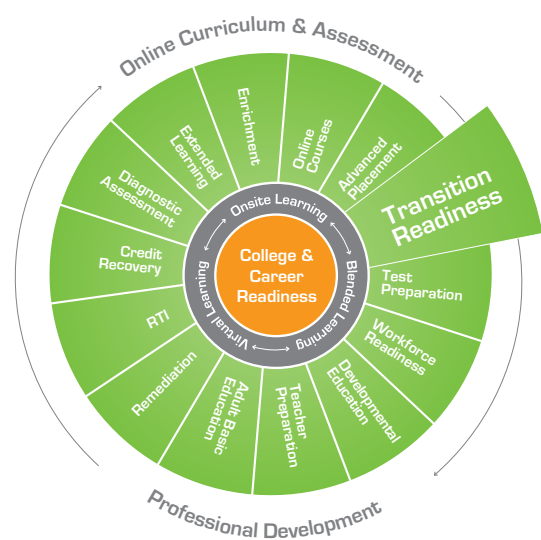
Online Curriculum & Assessment

Enrichment

Online Courses

Advanced Placement

Transition Readiness

Test Preparation

Workforce Readiness

Developmental Education

Teacher Preparation

Adult Basic Education

Remediation

RTI

Credit Recovery

Diagnostic Assessment

Extended Learning

Onsite Learning

Blended Learning

Virtual Learning

College & Career Readiness

Professional Development